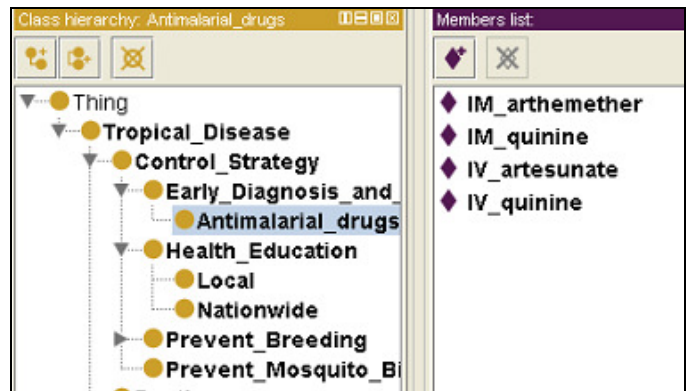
Class hierarchy: Antimalarial_drugs

Thing
Tropical_Disease
Control_Strategy
Early_Diagnosis_and_
Antimalarial_drugs
Health_Education
Local
Nationwide
Prevent_Breeding
Prevent_Mosquito_Bi

Members list:

IM_arthemether
IM_quinine
IV_artesunate
IV_quinine